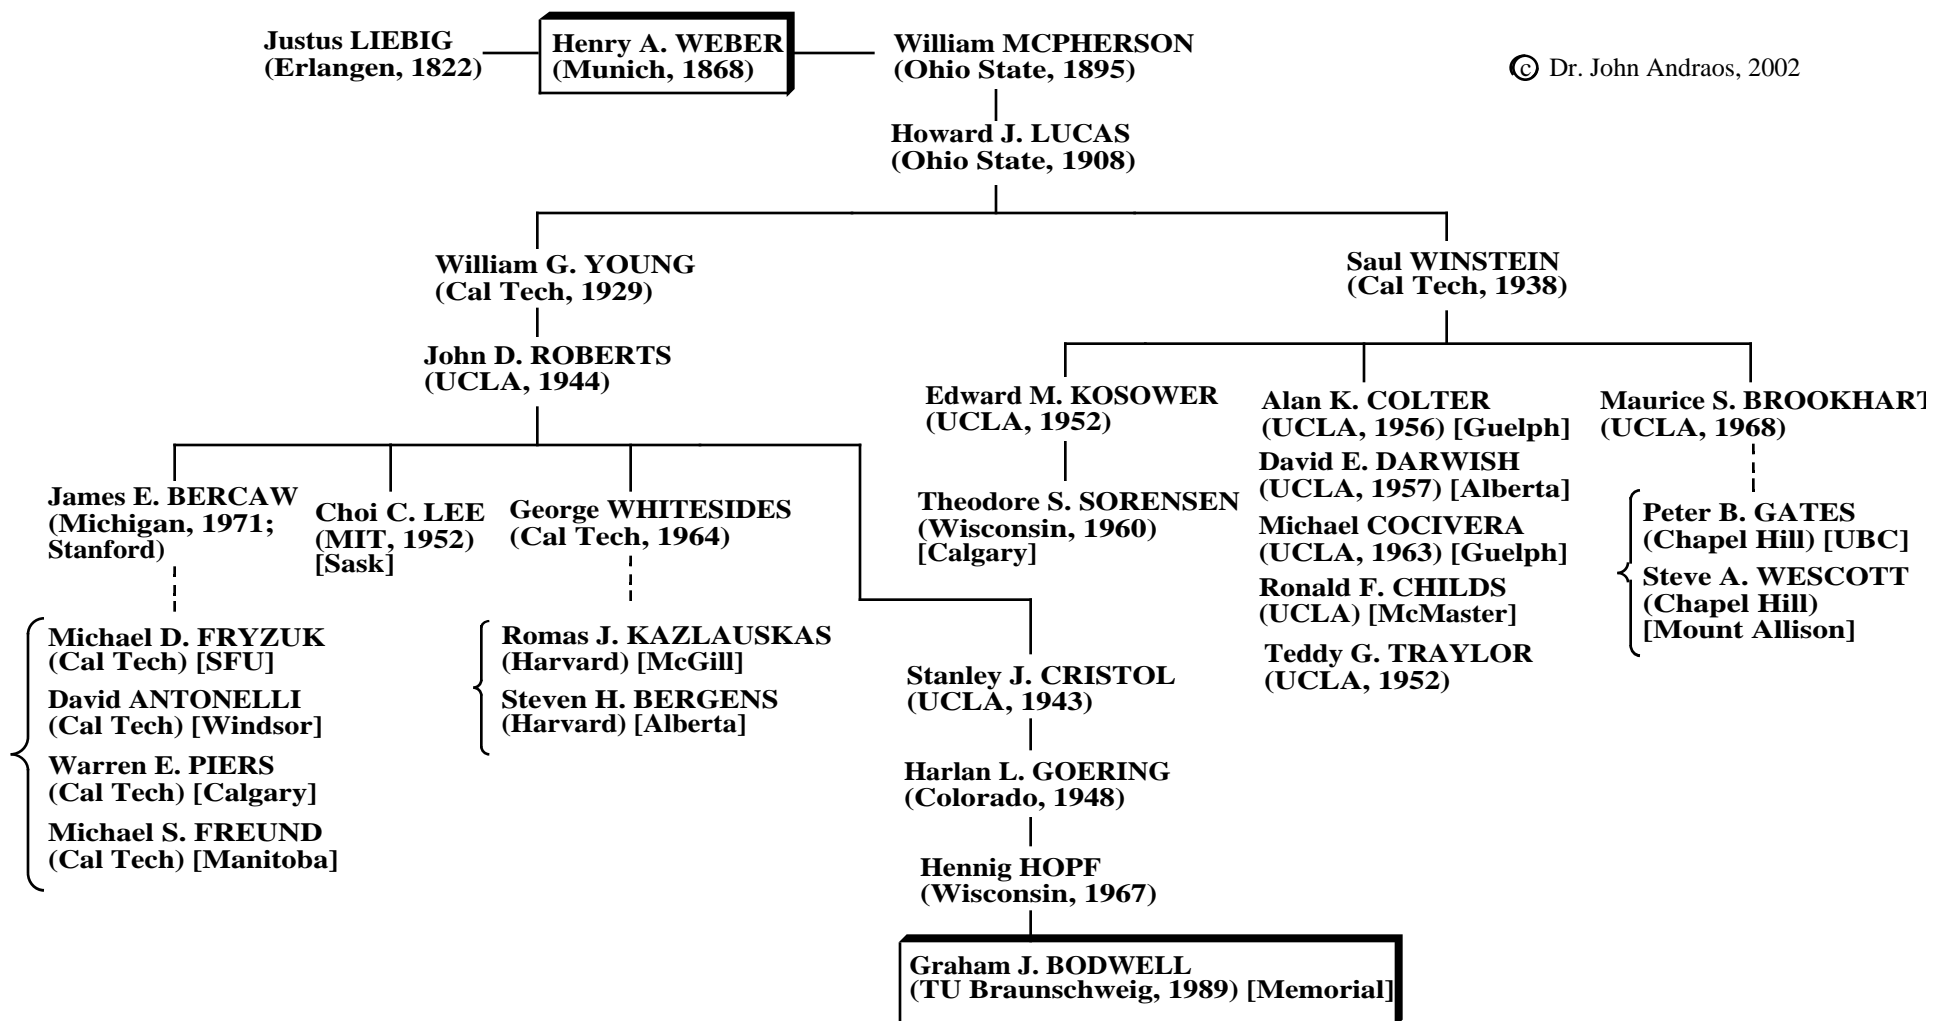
Justus LIEBIG
(Erlangen, 1822)

Henry A. WEBER
(Munich, 1868)

William MCPHERSON
(Ohio State, 1895)

© Dr. John Andraos, 2002

Howard J. LUCAS
(Ohio State, 1908)

William G. YOUNG
(Cal Tech, 1929)

Saul WINSTEIN
(Cal Tech, 1938)

John D. ROBERTS
(UCLA, 1944)

Edward M. KOSOWER
(UCLA, 1952)

Alan K. COLTER
(UCLA, 1956) [Guelph]

Maurice S. BROOKHART
(UCLA, 1968)

James E. BERCAW
(Michigan, 1971;
Stanford)

Choi C. LEE
(MIT, 1952)
[Sask]

George WHITESIDES
(Cal Tech, 1964)

Theodore S. SORENSEN
(Wisconsin, 1960)
[Calgary]

David E. DARWISH
(UCLA, 1957) [Alberta]

Michael COCIVERA
(UCLA, 1963) [Guelph]

Ronald F. CHILDS
(UCLA) [McMaster]

Teddy G. TRAYLOR
(UCLA, 1952)

Peter B. GATES
(Chapel Hill) [UBC]

Steve A. WESCOTT
(Chapel Hill)
[Mount Allison]

Michael D. FRYZUK
(Cal Tech) [SFU]

David ANTONELLI
(Cal Tech) [Windsor]

Warren E. PIERS
(Cal Tech) [Calgary]

Michael S. FREUND
(Cal Tech) [Manitoba]

Romas J. KAZLAUSKAS
(Harvard) [McGill]

Steven H. BERGENS
(Harvard) [Alberta]

Stanley J. CRISTOL
(UCLA, 1943)

Harlan L. GOERING
(Colorado, 1948)

Hennig HOPF
(Wisconsin, 1967)

Graham J. BODWELL
(TU Braunschweig, 1989) [Memorial]